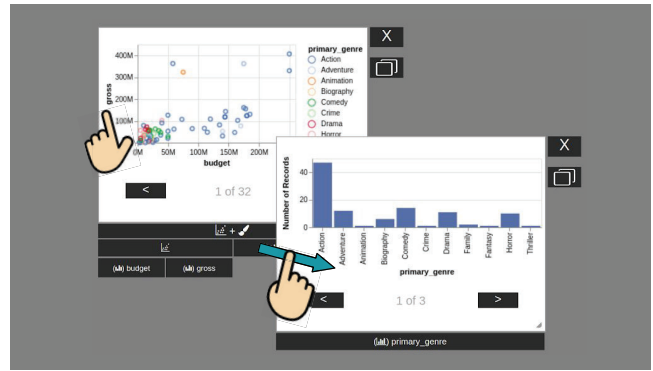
400M
300M
200M
100M
0M
gross
0M 50M 100M 150M 200M
budget
primary_genre
Action
Adventure
Animation
Biography
Comedy
Crime
Drama
Horror
X
<
1 of 32
+
budget
gross
X
Number of Records
40
30
20
10
0
Action
Adventure
Animation
Biography
Comedy
Crime
Drama
Family
Fantasy
Horror
Thriller
primary_genre
<
1 of 3
>
primary_genre